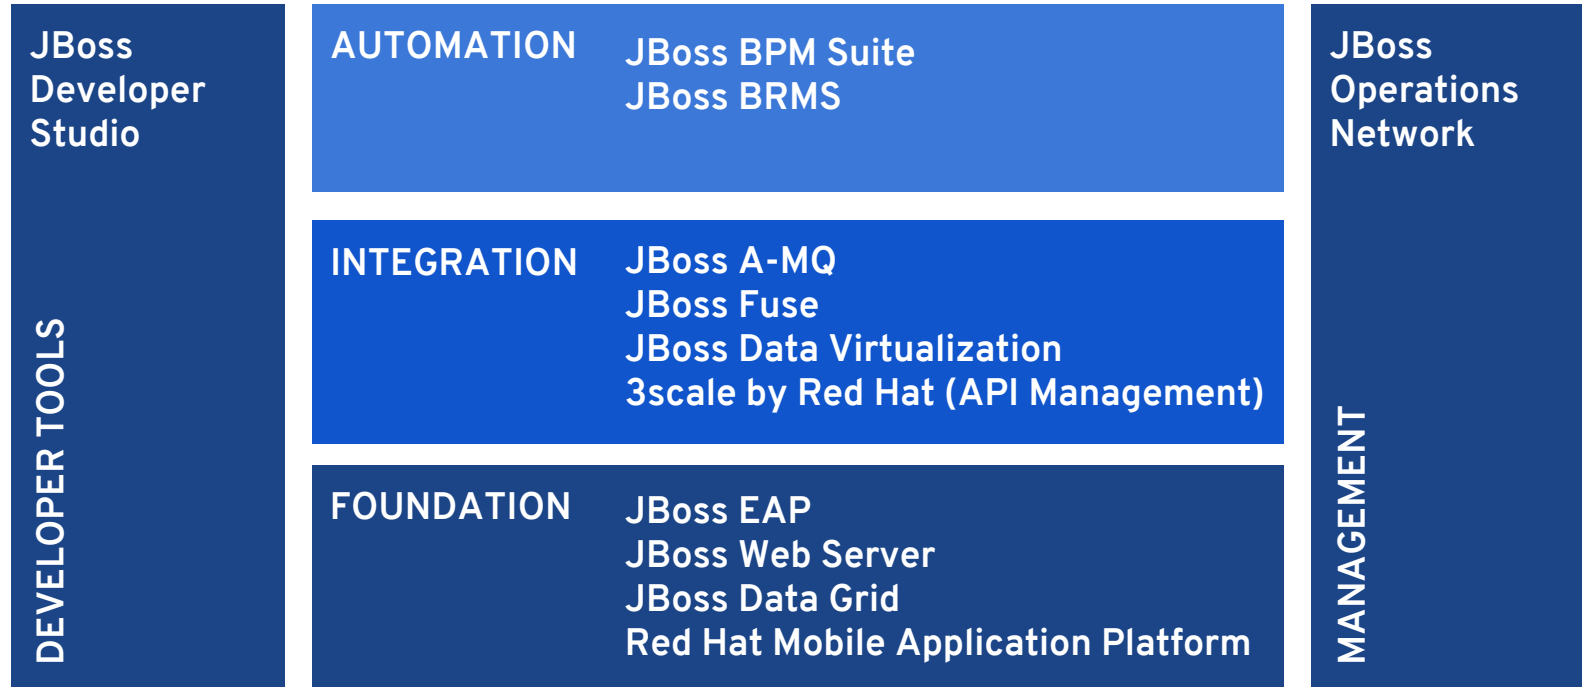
JBoss Developer Studio

DEVELOPER TOOLS

AUTOMATION

JBoss BPM Suite
JBoss BRMS

INTEGRATION

JBoss A-MQ
JBoss Fuse
JBoss Data Virtualization
3scale by Red Hat (API Management)

FOUNDATION

JBoss EAP
JBoss Web Server
JBoss Data Grid
Red Hat Mobile Application Platform

JBoss Operations Network

MANAGEMENT